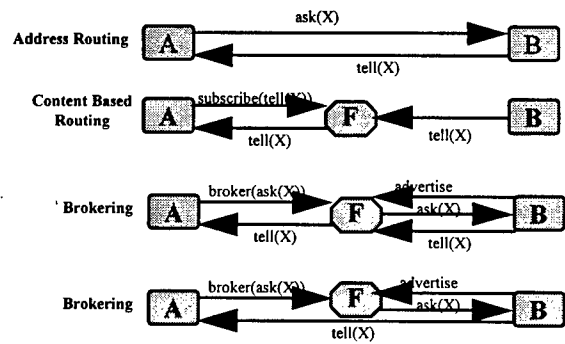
Address Routing
A
ask(X)
tell(X)
B

Content Based Routing
A
subscribe(tell(X))
tell(X)
F
tell(X)
B

Brokering
A
broker(ask(X))
tell(X)
F
advertise
ask(X)
tell(X)
B

Brokering
A
broker(ask(X))
F
advertise
ask(X)
tell(X)
B